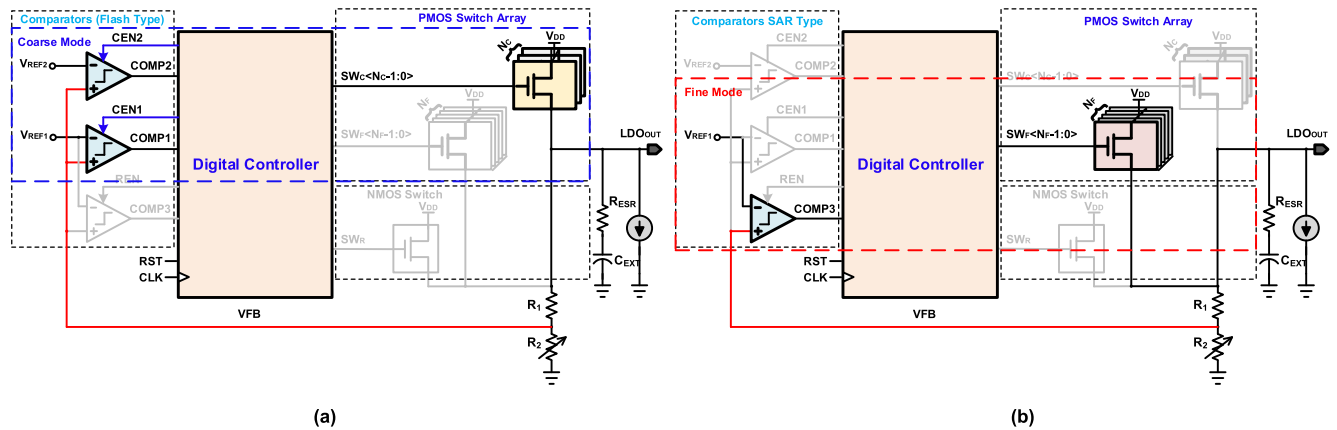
Comparators (Flash Type)
Coarse Mode
CEN2
$V_{REF2}$
COMP2
CEN1
$V_{REF1}$
COMP1
REN
COMP3
PMOS Switch Array
$N_C$
$V_{DD}$
$SW_C<N_C-1:0>$
$N_F$
$V_{DD}$
$SW_F<N_F-1:0>$
Digital Controller
$LDO_{OUT}$
$R_{ESR}$
$C_{EXT}$
NMOS Switch
$V_{DD}$
$SW_R$
RST
CLK
VFB
$R_1$
$R_2$
(a)

Comparators SAR Type
$V_{REF2}$
CEN2
COMP2
Fine Mode
CEN1
$V_{REF1}$
COMP1
REN
COMP3
PMOS Switch Array
$V_{DD}$
$SW_C<N_C-1:0>$
$N_F$
$V_{DD}$
$SW_F<N_F-1:0>$
Digital Controller
$LDO_{OUT}$
$R_{ESR}$
$C_{EXT}$
NMOS Switch
$V_{DD}$
$SW_R$
RST
CLK
VFB
$R_1$
$R_2$
(b)